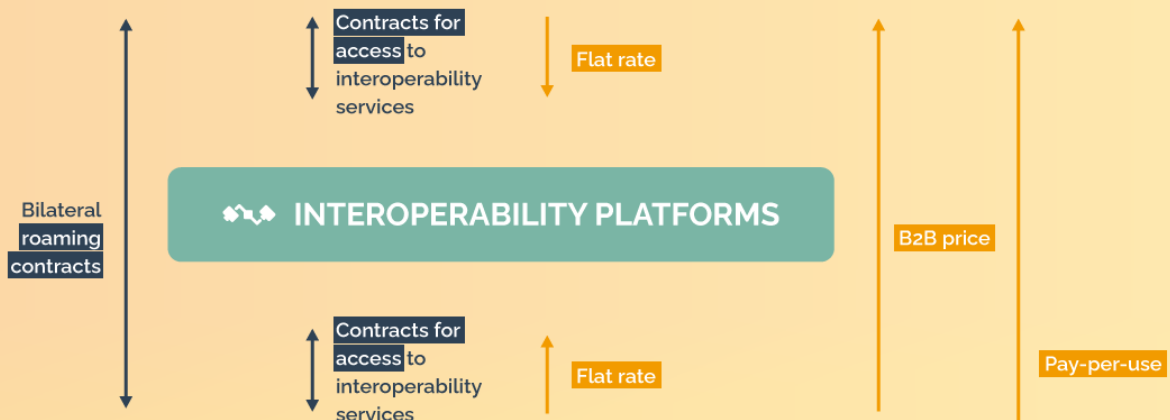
Contracts for access to interoperability services

Flat rate

Bilateral roaming contracts

INTEROPERABILITY PLATFORMS

B2B price

Contracts for access to interoperability services

Flat rate

Pay-per-use